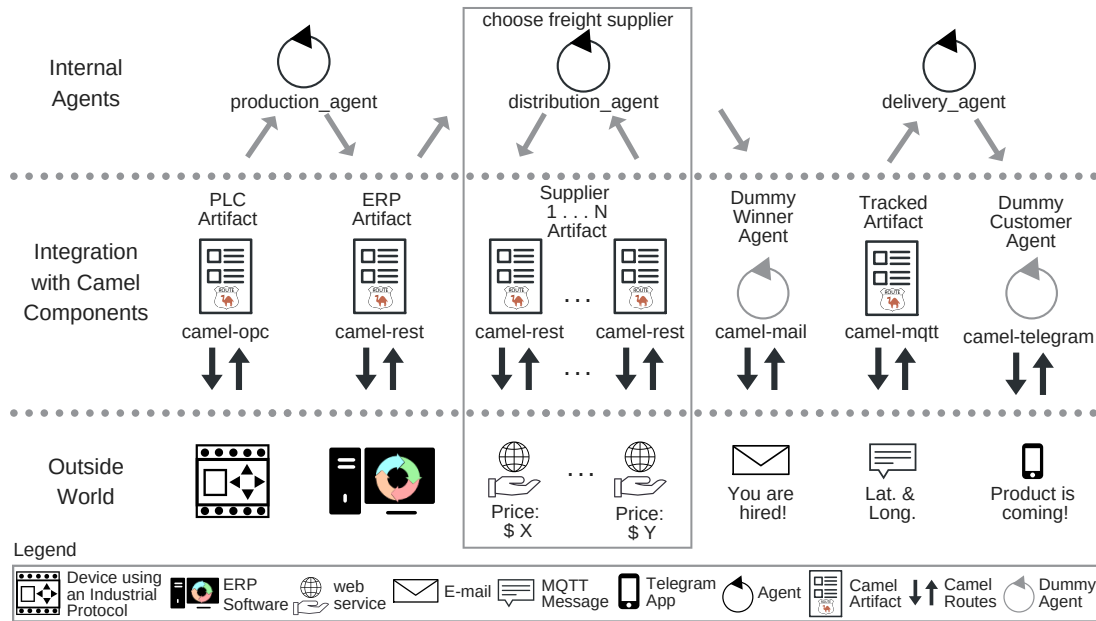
Internal Agents

production_agent

choose freight supplier

distribution_agent

delivery_agent

Integration with Camel Components

PLC Artifact

camel-opc

ERP Artifact

camel-rest

Supplier 1 . . . N Artifact

camel-rest

. . .

camel-rest

. . .

Dummy Winner Agent

camel-mail

Tracked Artifact

camel-mqtt

Dummy Customer Agent

camel-telegram

Outside World

. . .

Price: \$ X

Price: \$ Y

You are hired!

Lat. & Long.

Product is coming!

Legend

Device using an Industrial Protocol

ERP Software

web service

E-mail

MQTT Message

Telegram App

Agent

Camel Artifact

Camel Routes

Dummy Agent